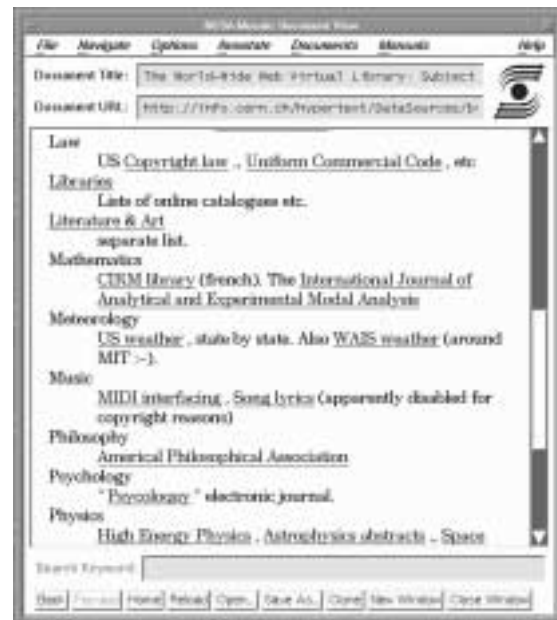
NCSA Mosaic: Document View

File Navigate Options Annotate Documents Manuals Help

Document Title: The World-Wide Web Virtual Library: Subject

Document URL: http://info.cern.ch/hypertext/DataSources/b

Law
US Copyright law , Uniform Commercial Code , etc
Libraries
Lists of online catalogues etc.
Literature & Art
separate list.
Mathematics
CIRM library (french). The International Journal of Analytical and Experimental Modal Analysis
Meteorology
US weather , state by state. Also WAIS weather (around MIT :-).
Music
MIDI interfacing , Song lyrics (apparently disabled for copyright reasons)
Philosophy
Americal Philosophical Association
Psychology
" Psycoloquy " electronic journal.
Physics
High Energy Physics , Astrophysics abstracts , Space

Search Keyword:

Back Forward Home Reload Open... Save As... Clone New Window Close Window